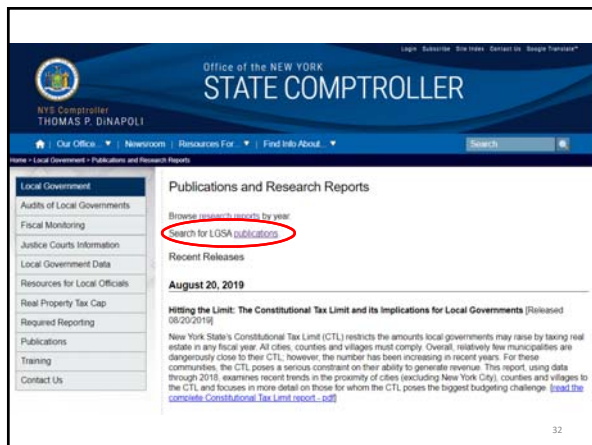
Login Subscribe Site Index Contact Us Google Translate

Office of the NEW YORK
STATE COMPTROLLER

NYS Comptroller
THOMAS P. DiNAPOLI

Our Office... ▼ | Newsroom | Resources For... ▼ | Find Info About... ▼

Search

Home > Local Government > Publications and Research Reports

Local Government
Audits of Local Governments
Fiscal Monitoring
Justice Courts Information
Local Government Data
Resources for Local Officials
Real Property Tax Cap
Required Reporting
Publications
Training
Contact Us

Publications and Research Reports

Browse research reports by year
Search for LGSA publications

Recent Releases

August 20, 2019

Hitting the Limit: The Constitutional Tax Limit and its Implications for Local Governments [Released 08/20/2019]

New York State's Constitutional Tax Limit (CTL) restricts the amounts local governments may raise by taxing real estate in any fiscal year. All cities, counties and villages must comply. Overall, relatively few municipalities are dangerously close to their CTL; however, the number has been increasing in recent years. For these communities, the CTL poses a serious constraint on their ability to generate revenue. This report, using data through 2018, examines recent trends in the proximity of cities (excluding New York City), counties and villages to the CTL and focuses in more detail on those for whom the CTL poses the biggest budgeting challenge. [read the complete Constitutional Tax Limit report - pdf]

32